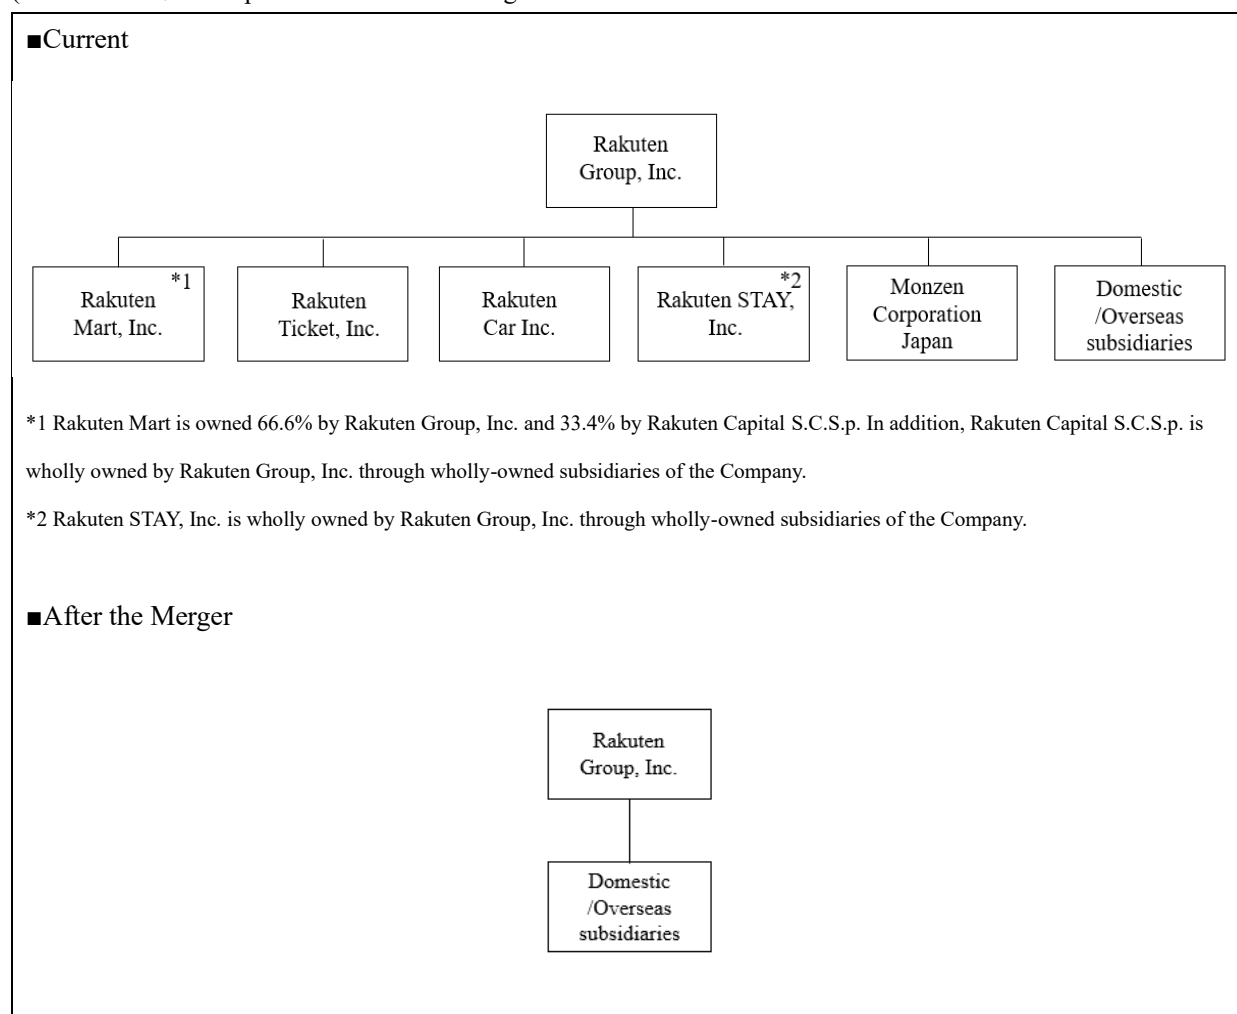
■Current

Rakuten Group, Inc.

*1 Rakuten Mart, Inc.

Rakuten Ticket, Inc.

Rakuten Car Inc.

*2 Rakuten STAY, Inc.

Monzen Corporation Japan

Domestic /Overseas subsidiaries

*1 Rakuten Mart is owned 66.6% by Rakuten Group, Inc. and 33.4% by Rakuten Capital S.C.S.p. In addition, Rakuten Capital S.C.S.p. is wholly owned by Rakuten Group, Inc. through wholly-owned subsidiaries of the Company.

*2 Rakuten STAY, Inc. is wholly owned by Rakuten Group, Inc. through wholly-owned subsidiaries of the Company.

■After the Merger

Rakuten Group, Inc.

Domestic /Overseas subsidiaries